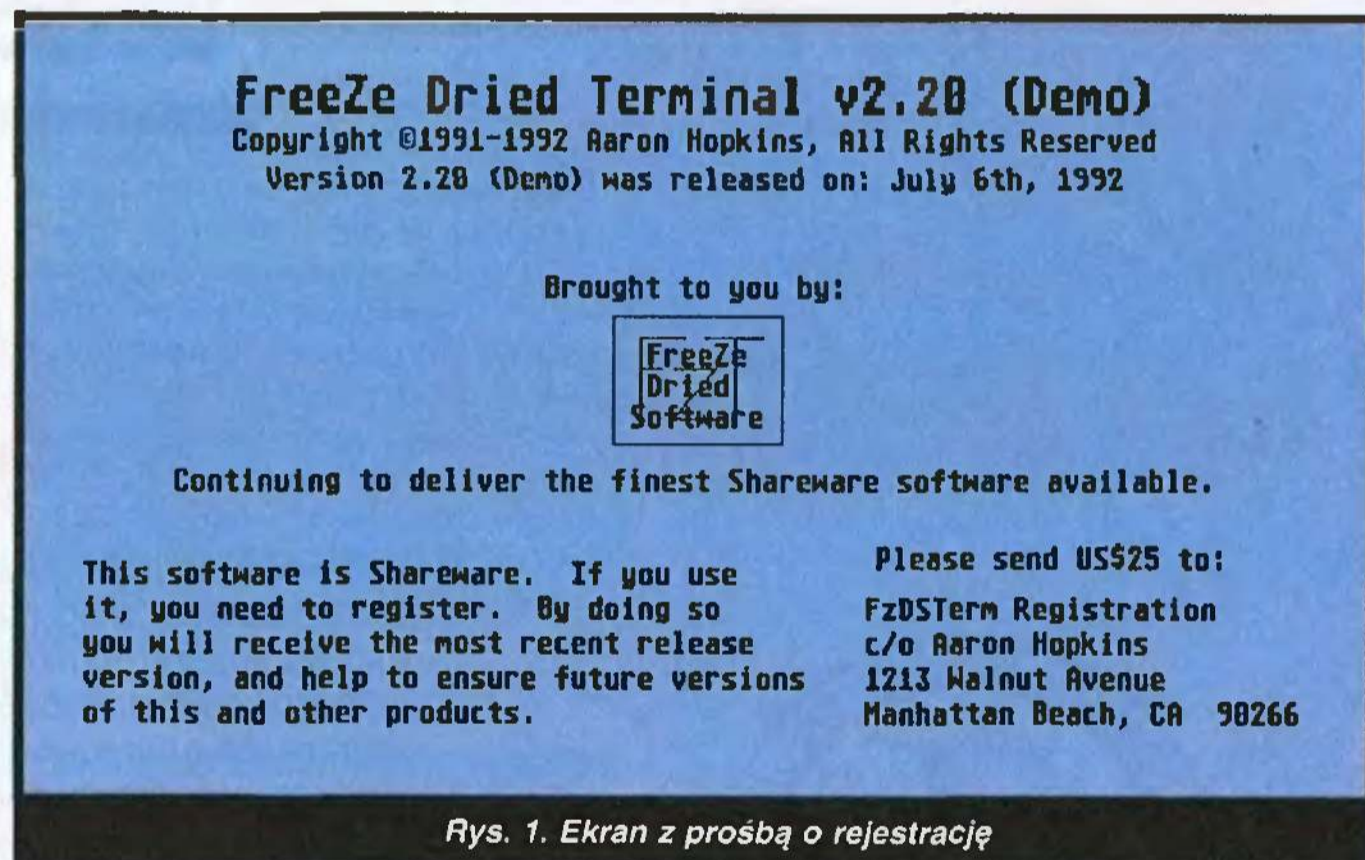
FreeZe Dried Terminal v2.20 (Demo)
Copyright ©1991-1992 Aaron Hopkins, All Rights Reserved
Version 2.20 (Demo) was released on: July 6th, 1992

Brought to you by:

FreeZe
Dried
Software

Continuing to deliver the finest Shareware software available.

This software is Shareware. If you use it, you need to register. By doing so you will receive the most recent release version, and help to ensure future versions of this and other products.

Please send US$25 to:
FzDSTerm Registration
c/o Aaron Hopkins
1213 Walnut Avenue
Manhattan Beach, CA 90266

Rys. 1. Ekran z prośbą o rejestrację